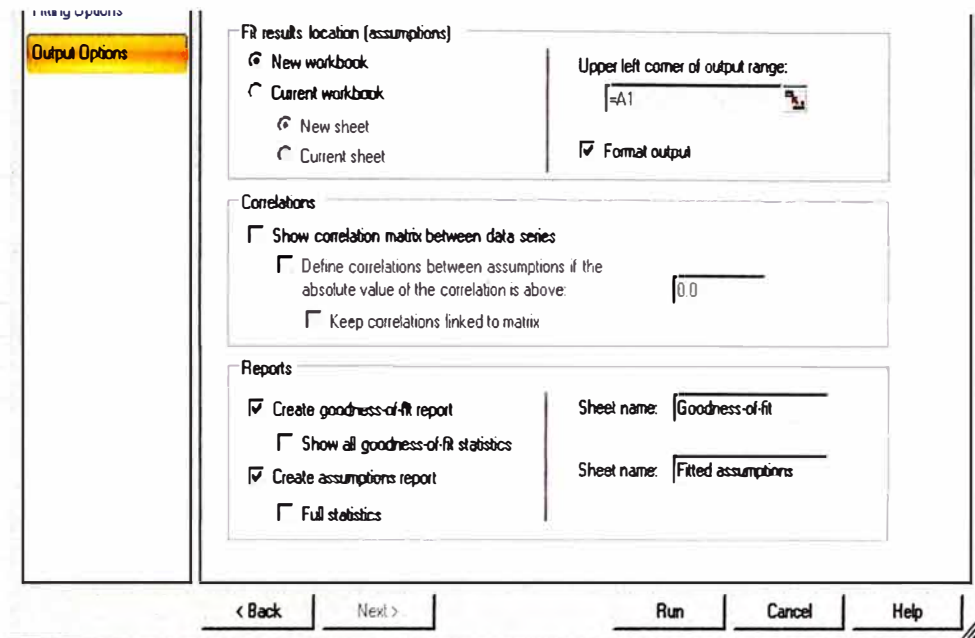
Fitting Options

Output Options

Fit results location (assumptions)

New workbook

Current workbook

New sheet

Current sheet

Upper left corner of output range:

=A1

Format output

Correlations

Show correlation matrix between data series

Define correlations between assumptions if the absolute value of the correlation is above:

0.0

Keep correlations linked to matrix

Reports

Create goodness-of-fit report

Show all goodness-of-fit statistics

Create assumptions report

Full statistics

Sheet name: Goodness-of-fit

Sheet name: Fitted assumptions

< Back

Next >

Run

Cancel

Help